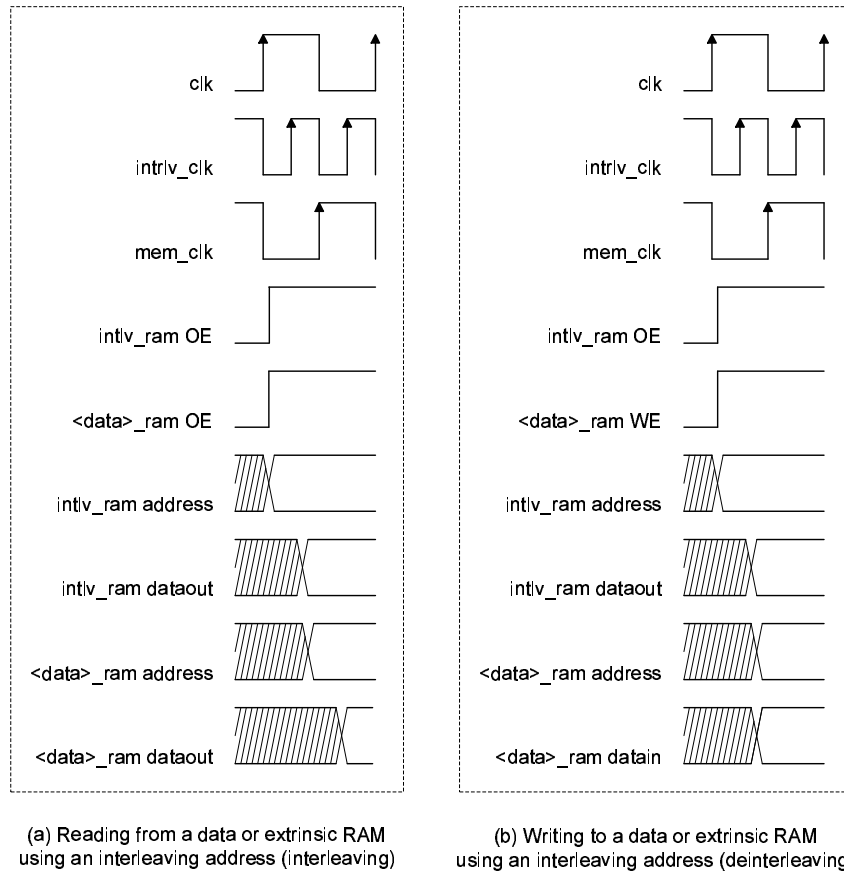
clk

intrlv_clk

mem_clk

intlv_ram OE

<data>_ram OE

intlv_ram address

intlv_ram dataout

<data>_ram address

<data>_ram dataout

(a) Reading from a data or extrinsic RAM using an interleaving address (interleaving)

clk

intrlv_clk

mem_clk

intlv_ram OE

<data>_ram WE

intlv_ram address

intlv_ram dataout

<data>_ram address

<data>_ram datain

(b) Writing to a data or extrinsic RAM using an interleaving address (deinterleaving